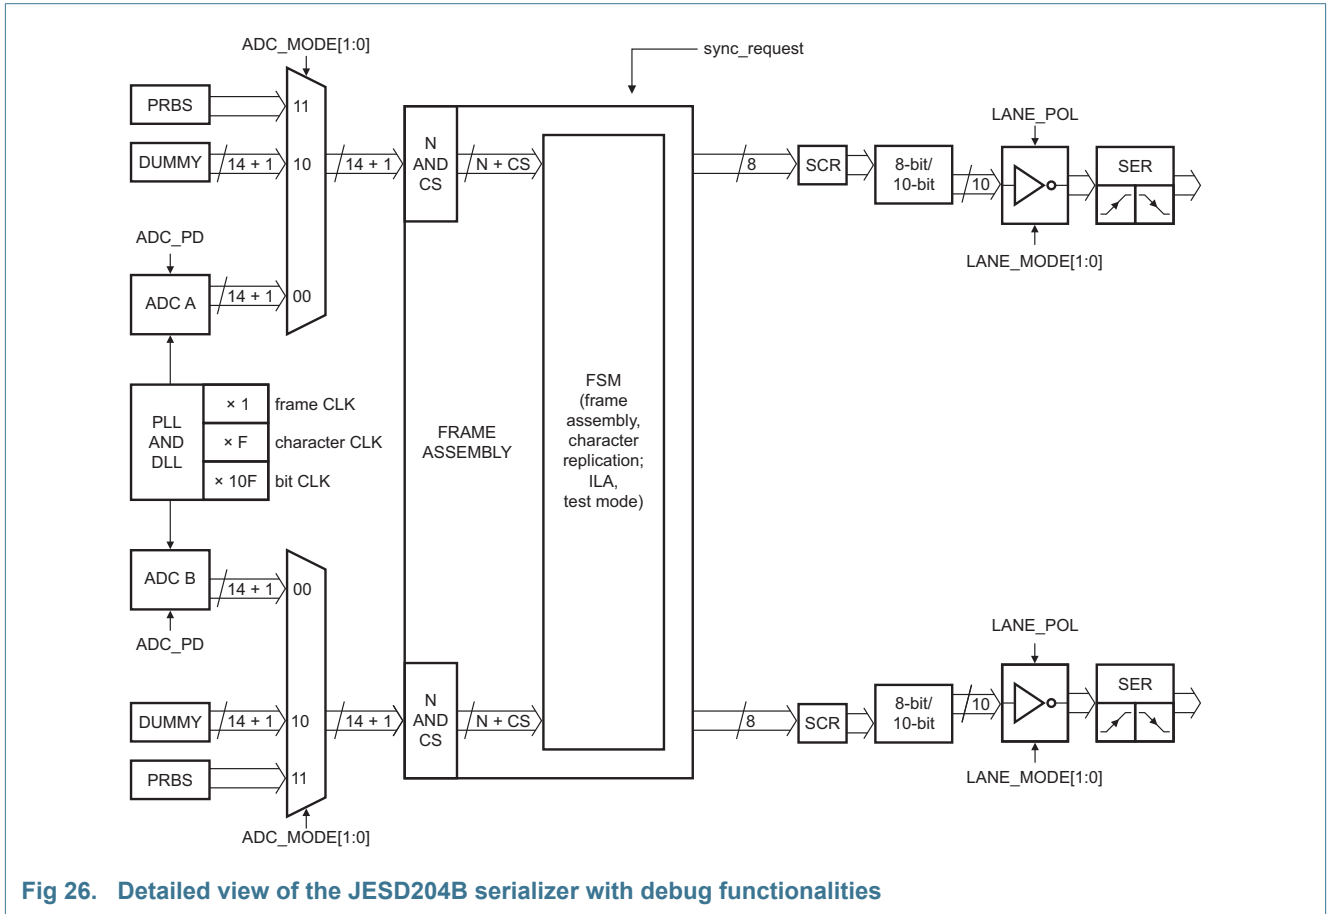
ADC_MODE[1:0]

PRBS

11

DUMMY

14 + 1

10

14 + 1

ADC_PD

ADC A

14 + 1

00

sync_request

N AND CS

N + CS

8

SCR

8-bit/ 10-bit

10

LANE_POL

SER

LANE_MODE[1:0]

PLL AND DLL

× 1

frame CLK

× F

character CLK

× 10F

bit CLK

FRAME ASSEMBLY

FSM (frame assembly, character replication; ILA, test mode)

ADC B

14 + 1

00

ADC_PD

DUMMY

14 + 1

10

14 + 1

PRBS

11

ADC_MODE[1:0]

N AND CS

N + CS

8

SCR

8-bit/ 10-bit

10

LANE_POL

SER

LANE_MODE[1:0]

Fig 26. Detailed view of the JESD204B serializer with debug functionalities